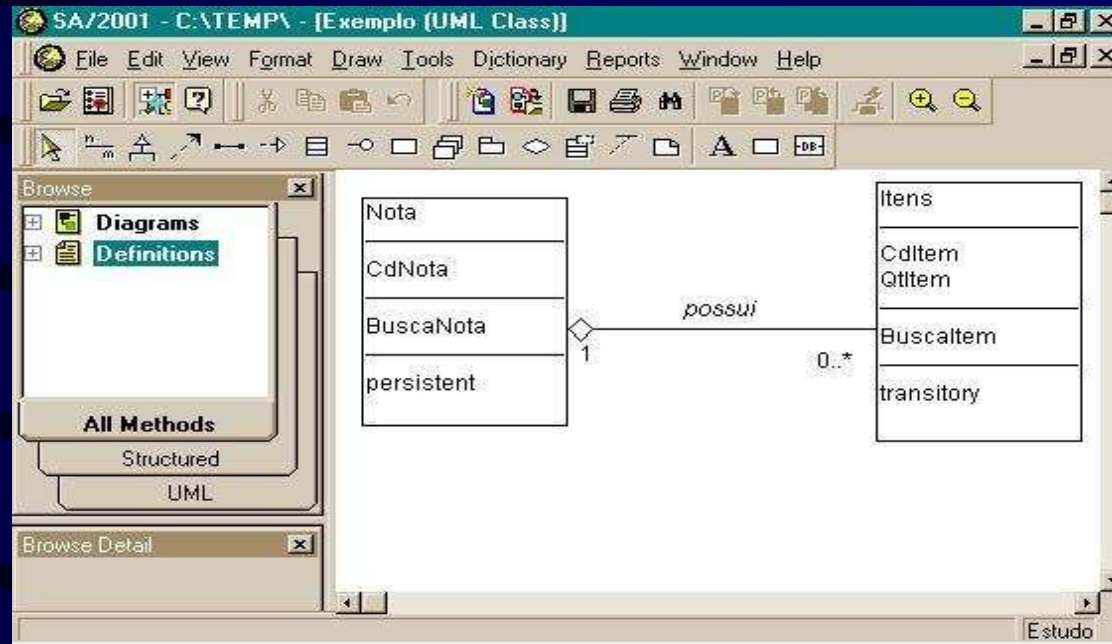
SA/2001 - C:\TEMP\ - [Exemplo (UML Class)]

File Edit View Format Draw Tools Dictionary Reports Window Help

Browse

Diagrams
Definitions

All Methods
Structured
UML

Browse Detail

Nota

CdNota

BuscaNota

persistent

possui

1

0..*

Itens

CdItem
QtItem

BuscaItem

transitory

Estudo